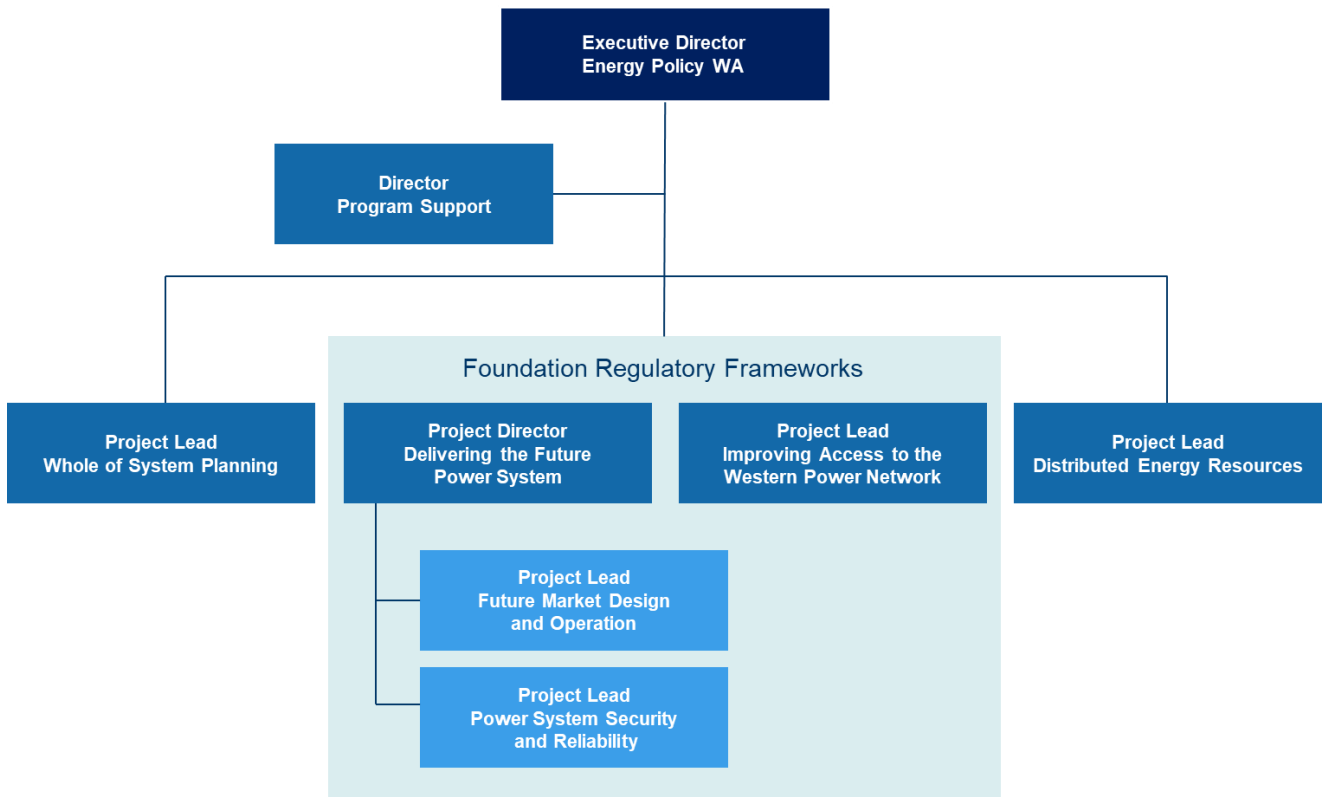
Executive Director
Energy Policy WA

Director
Program Support

Foundation Regulatory Frameworks

Project Lead
Whole of System Planning

Project Director
Delivering the Future Power System

Project Lead
Improving Access to the Western Power Network

Project Lead
Distributed Energy Resources

Project Lead
Future Market Design and Operation

Project Lead
Power System Security and Reliability